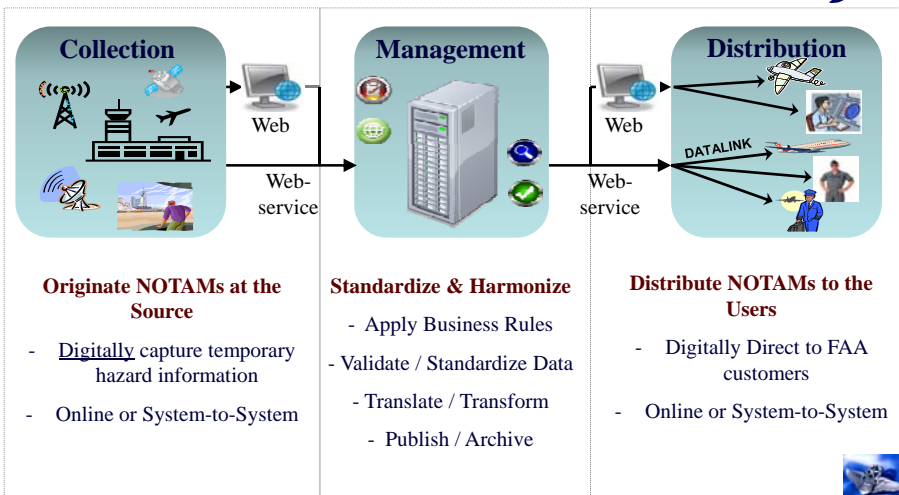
Collection

Web

Web-service

Management

Web

Web-service

Distribution

DATALINK

Originate NOTAMs at the Source

- Digitally capture temporary hazard information

- Online or System-to-System

Standardize & Harmonize

- Apply Business Rules

- Validate / Standardize Data

- Translate / Transform

- Publish / Archive

Distribute NOTAMs to the Users

- Digitally Direct to FAA customers

- Online or System-to-System